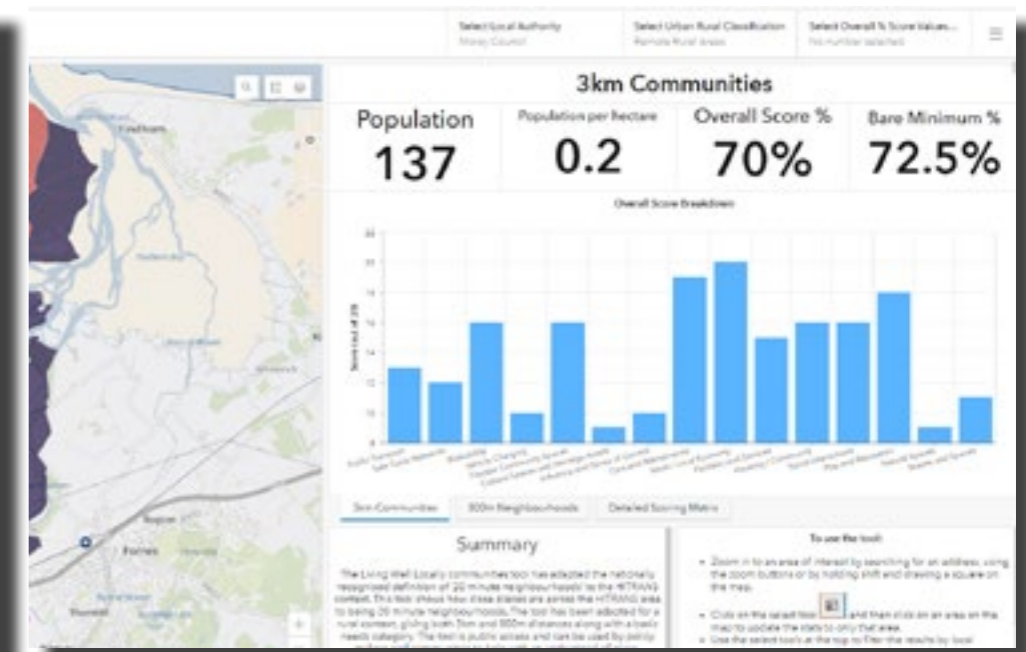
Select Local Authority
Moray Council

Select Urban Rural Classification
Remote Rural Areas

Select Overall % Score Values...
No number selected

Findhorn

Forres

3km Communities

Population
137

Population per hectare
0.2

Overall Score %
70%

Bare Minimum %
72.5%

Overall Score Breakdown

Score out of 20

Public Transport
Safe Cycle Networks
Walkability
Vehicle Charging
Flexible Community Spaces
Cultural Spaces and Heritage Assets
Influence and Sense of Control
Good Employment
Local Economy
Facilities and Services
Healthcare
Social Interaction
Play and Recreation
Natural Spaces
Streets and Spaces

3km Communities

800m Neighbourhoods

Detailed Scoring Matrix

Summary

The Living Well Locally communities tool has adapted the nationally recognised definition of '20 minute neighbourhoods' to the HITRANS context. This tool shows how close places are across the HITRANS area to being 20 minute neighbourhoods. The tool has been adapted for a rural context, giving both 3km and 800m distances along with a basic needs category. The tool is public access and can be used by policy

To use the tool:

• Zoom in to an area of interest by searching for an address, using the zoom buttons or by holding shift and drawing a square on the map.

• Click on the select tool and then click on an area on the map to update the stats to only that area.

• Use the select tools at the top to filter the results by local